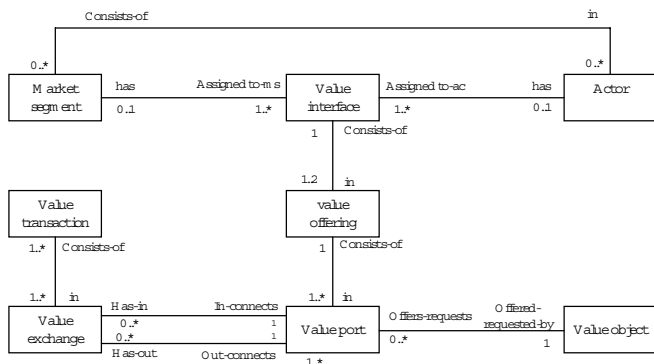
Consists-of

in

0..*

0..*

Market segment

has

0..1

Assigned to-ms

1..*

Value interface

Assigned to-ac

1..*

has

0..1

Actor

1

Consists-of

1..2

in

Value transaction

value offering

1..*

Consists-of

1

Consists-of

1..*

in

1..*

in

Value exchange

Has-in

0..*

0..*

Has-out

In-connects

1

1

Out-connects

Value port

1..*

Offers-requests

0..*

Offered-requested-by

1

Value object